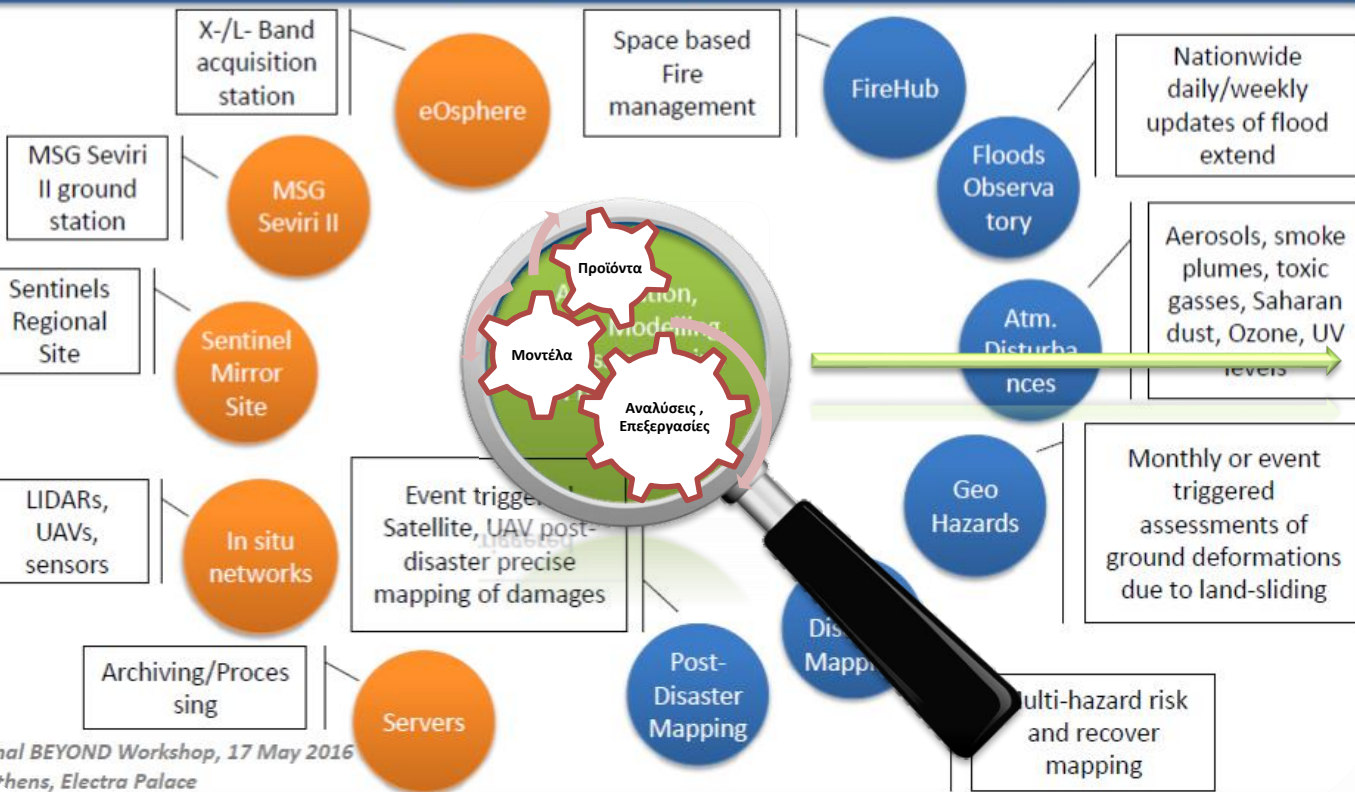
X-/L- Band acquisition station

eOsphere

MSG Seviri II ground station

MSG Seviri II

Sentinels Regional Site

Sentinel Mirror Site

LIDARs, UAVs, sensors

In situ networks

Archiving/Processing

Servers

Space based Fire management

FireHub

Nationwide daily/weekly updates of flood extend

Floods Observatory

Aerosols, smoke plumes, toxic gasses, Saharan dust, Ozone, UV levels

Atm. Disturbances

Monthly or event triggered assessments of ground deformations due to land-sliding

Geo Hazards

Event triggered Satellite, UAV post-disaster precise mapping of damages

Post-Disaster Mapping

Dis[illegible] Mappi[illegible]

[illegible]ulti-hazard risk and recover mapping

Προϊόντα

Μοντέλα

Αναλύσεις , Επεξεργασίες

A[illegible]tion, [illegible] Modelling

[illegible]nal BEYOND Workshop, 17 May 2016
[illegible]thens, Electra Palace